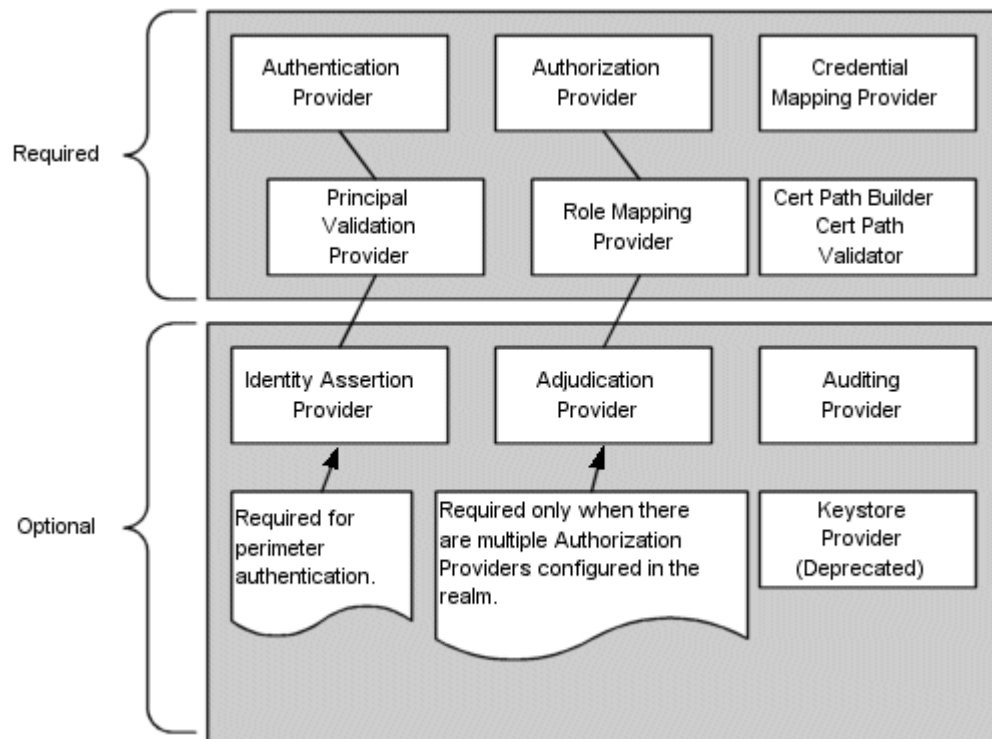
Required

Authentication Provider

Authorization Provider

Credential Mapping Provider

Principal Validation Provider

Role Mapping Provider

Cert Path Builder Cert Path Validator

Optional

Identity Assertion Provider

Adjudication Provider

Auditing Provider

Required for perimeter authentication.

Required only when there are multiple Authorization Providers configured in the realm.

Keystore Provider (Deprecated)